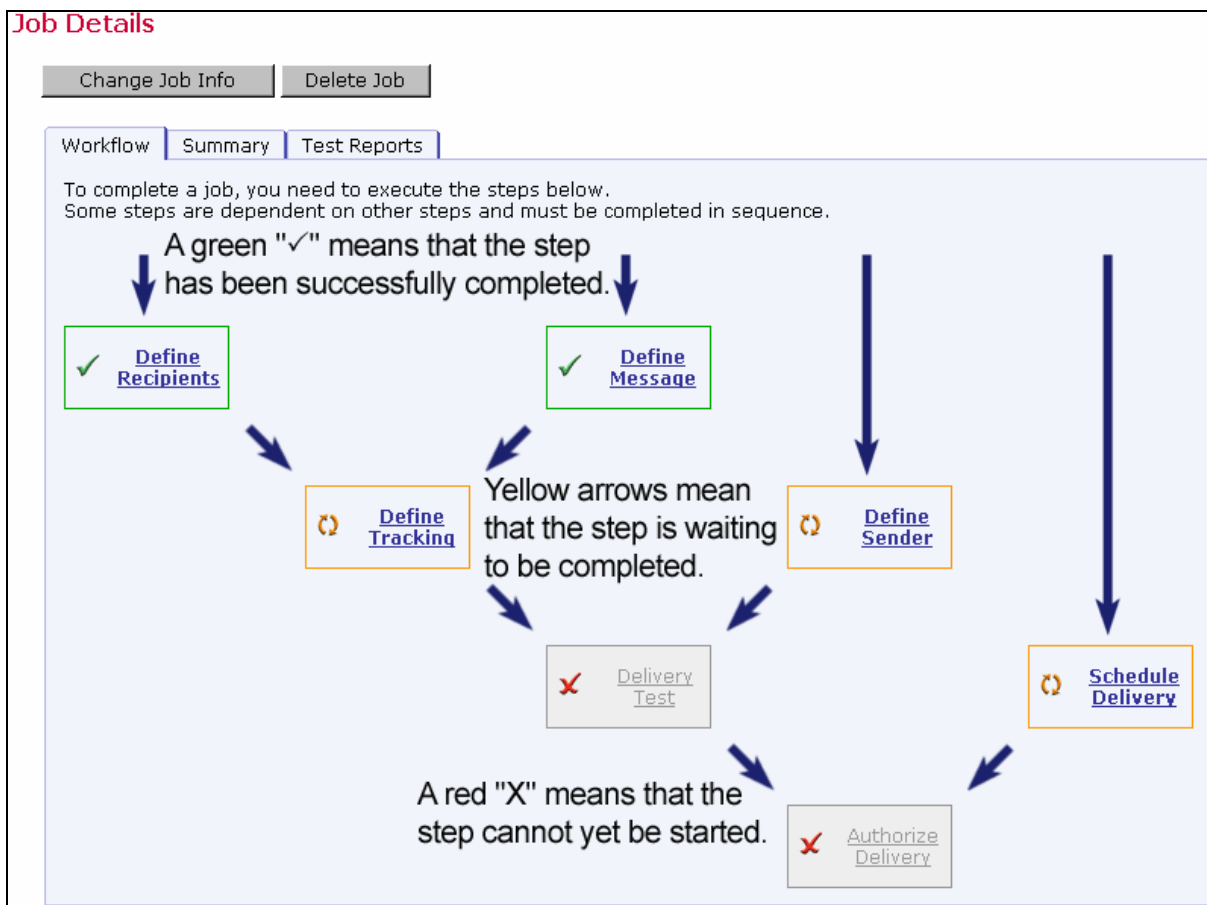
Job Details

Change Job Info
Delete Job

Workflow
Summary
Test Reports

To complete a job, you need to execute the steps below.
Some steps are dependent on other steps and must be completed in sequence.

A green "✓" means that the step has been successfully completed.

✓ Define Recipients

✓ Define Message

Define Tracking

Yellow arrows mean that the step is waiting to be completed.

Define Sender

Delivery Test

Schedule Delivery

A red "X" means that the step cannot yet be started.

Authorize Delivery